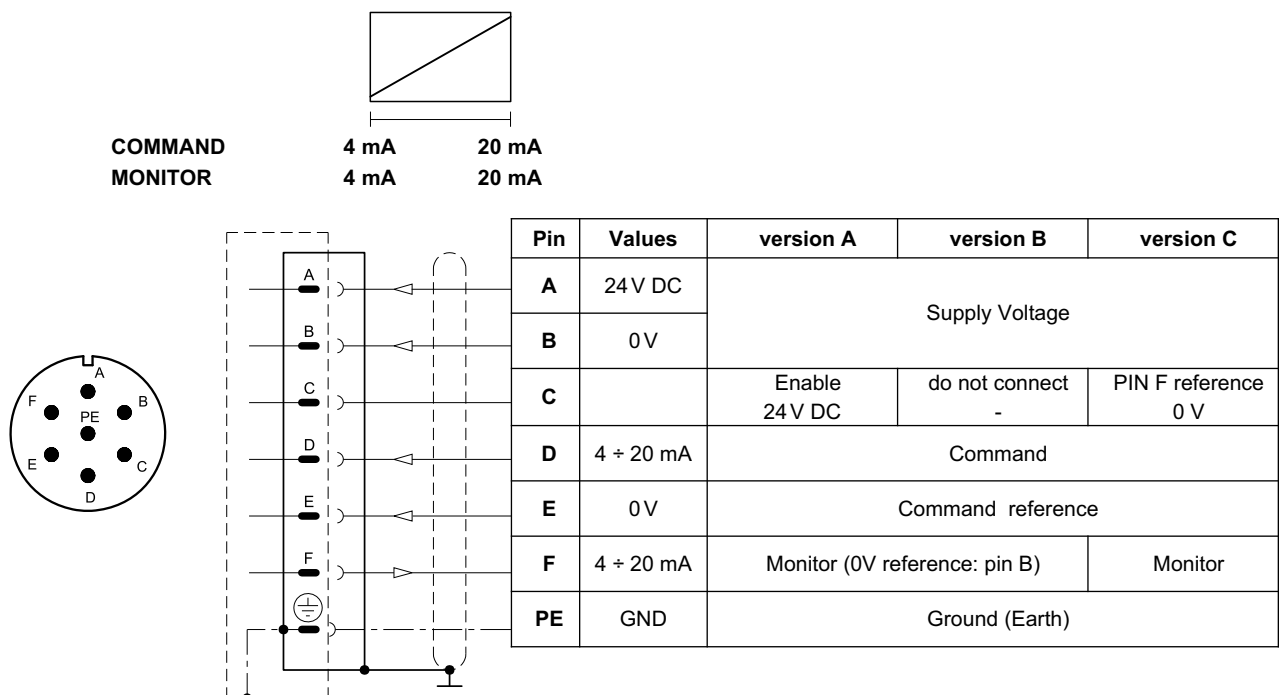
COMMAND 4 mA 20 mA
MONITOR 4 mA 20 mA

A
F PE B
E C
D

A
B
C
D
E
F

| Pin | Values | version A | version B | version C |
|---|---|---|---|---|
| A | 24 V DC | Supply Voltage | | |
| B | 0 V | | | |
| C | | Enable 24 V DC | do not connect - | PIN F reference 0 V |
| D | 4 ÷ 20 mA | Command | | |
| E | 0 V | Command reference | | |
| F | 4 ÷ 20 mA | Monitor (0V reference: pin B) | | Monitor |
| PE | GND | Ground (Earth) | | |